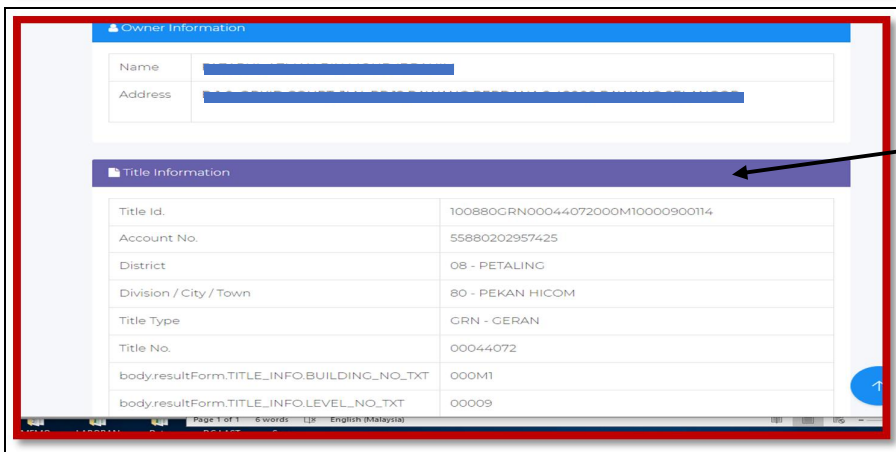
Owner Information

| Name | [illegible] |
|---|---|
| Address | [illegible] |

Title Information

| Title Id. | 100880GRN00044072000M10000900114 |
|---|---|
| Account No. | 55880202957425 |
| District | 08 - PETALING |
| Division / City / Town | 80 - PEKAN HICOM |
| Title Type | GRN - GERAN |
| Title No. | 00044072 |
| body.resultForm.TITLE_INFO.BUILDING_NO_TXT | 000M1 |
| body.resultForm.TITLE_INFO.LEVEL_NO_TXT | 00009 |

Page 1 of 1 6 words English (Malaysia)